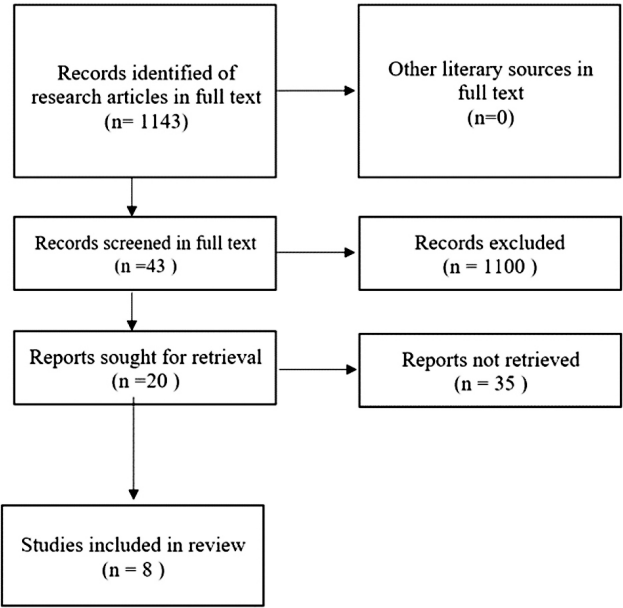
Records identified of research articles in full text (n= 1143)

Other literary sources in full text (n=0)

Records screened in full text (n =43 )

Records excluded (n = 1100 )

Reports sought for retrieval (n =20 )

Reports not retrieved (n = 35 )

Studies included in review (n = 8 )